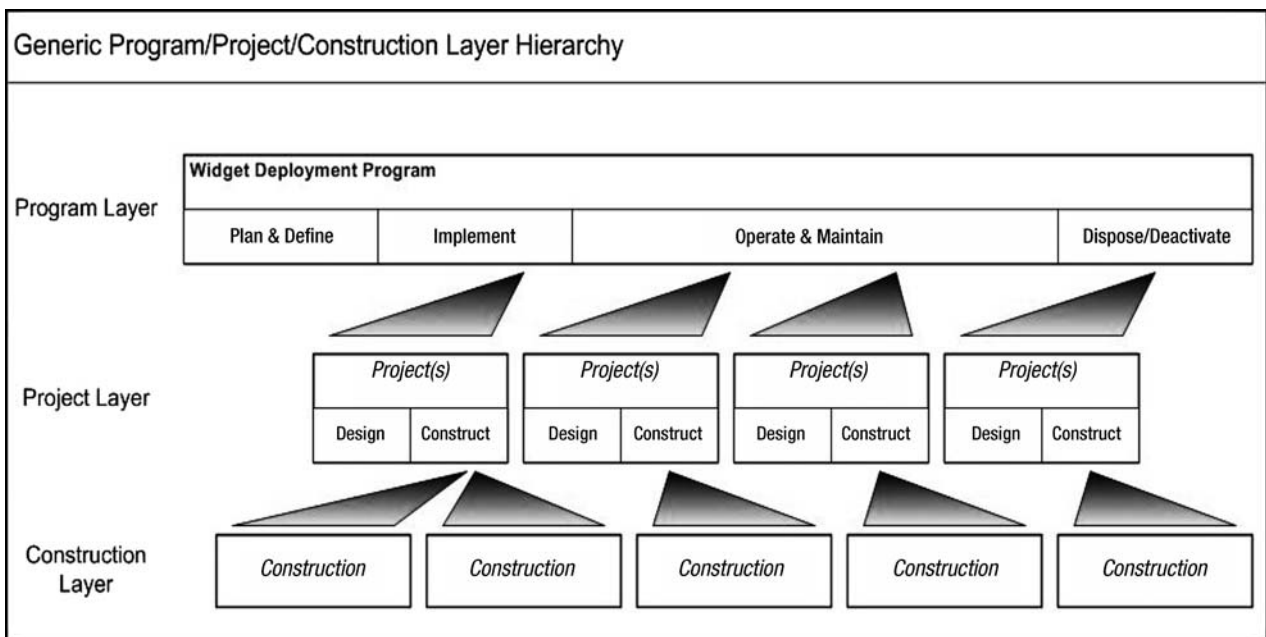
Generic Program/Project/Construction Layer Hierarchy

Program Layer

Widget Deployment Program

Plan & Define

Implement

Operate & Maintain

Dispose/Deactivate

Project Layer

Project(s)

Design

Construct

Project(s)

Design

Construct

Project(s)

Design

Construct

Project(s)

Design

Construct

Construction Layer

Construction

Construction

Construction

Construction

Construction